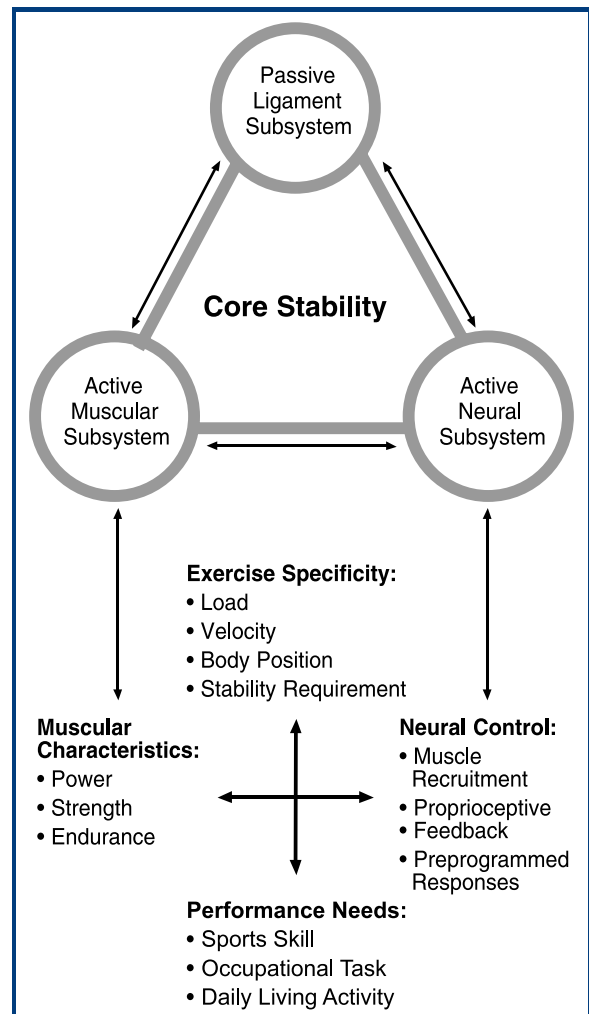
Passive Ligament Subsystem

Core Stability

Active Muscular Subsystem

Active Neural Subsystem

Exercise Specificity:
• Load
• Velocity
• Body Position
• Stability Requirement

Muscular Characteristics:
• Power
• Strength
• Endurance

Neural Control:
• Muscle Recruitment
• Proprioceptive
• Feedback
• Preprogrammed Responses

Performance Needs:
• Sports Skill
• Occupational Task
• Daily Living Activity